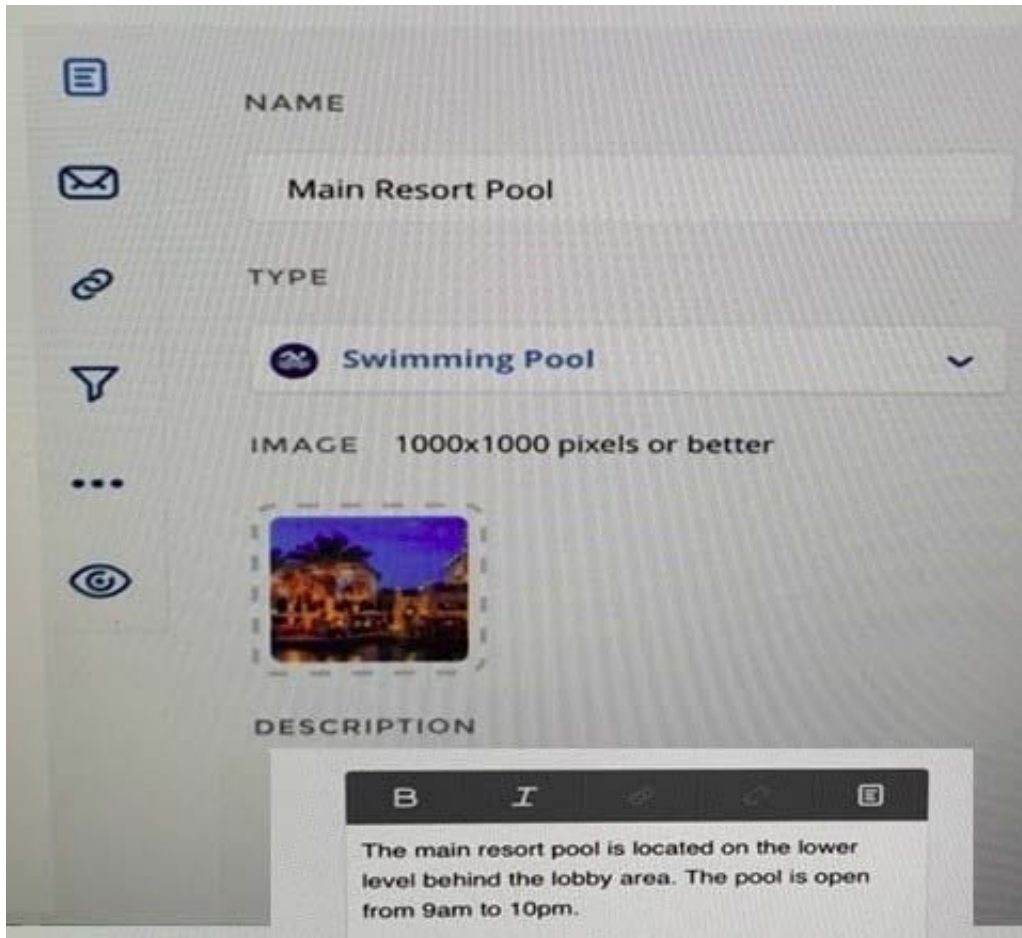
NAME

Main Resort Pool

TYPE

Swimming Pool

IMAGE 1000x1000 pixels or better

DESCRIPTION

B I

The main resort pool is located on the lower level behind the lobby area. The pool is open from 9am to 10pm.